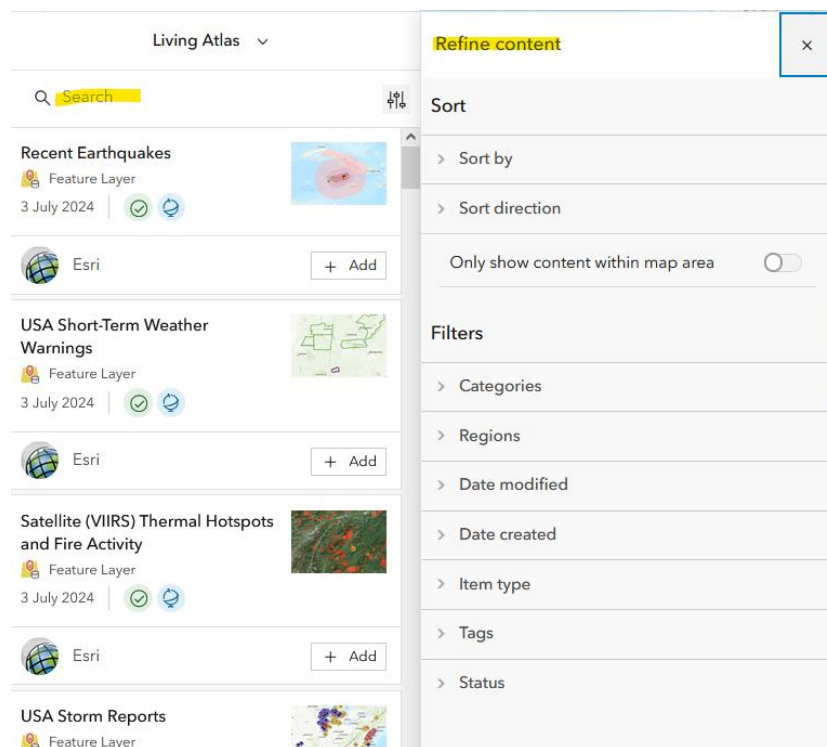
Living Atlas

Search

Recent Earthquakes
Feature Layer
3 July 2024

Esri
+ Add

USA Short-Term Weather Warnings
Feature Layer
3 July 2024

Esri
+ Add

Satellite (VIIRS) Thermal Hotspots and Fire Activity
Feature Layer
3 July 2024

Esri
+ Add

USA Storm Reports
Feature Layer

Refine content
×

Sort
Sort by
Sort direction
Only show content within map area

Filters
Categories
Regions
Date modified
Date created
Item type
Tags
Status